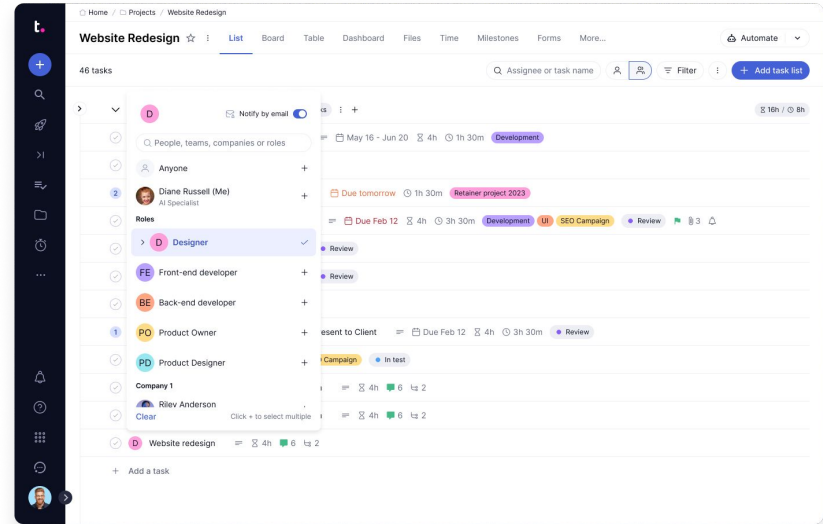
t.

Home / Projects / Website Redesign

Website Redesign

List Board Table Dashboard Files Time Milestones Forms More...

Automate

46 tasks

Assignee or task name

Filter

Add task list

D

Notify by email

People, teams, companies or roles

Anyone

Diane Russell (Me)
AI Specialist

Roles

D Designer

FE Front-end developer

BE Back-end developer

PO Product Owner

PD Product Designer

Company 1

Riley Anderson

Clear

Click + to select multiple

ks

16h / 8h

May 16 - Jun 20 4h 1h 30m Development

2

Due tomorrow 1h 30m Retainer project 2023

Due Feb 12 4h 3h 30m Development UI SEO Campaign Review 3

Review

Review

1

esent to Client Due Feb 12 4h 3h 30m Review

Campaign In test

4h 6 2

4h 6 2

D Website redesign 4h 6 2

Add a task